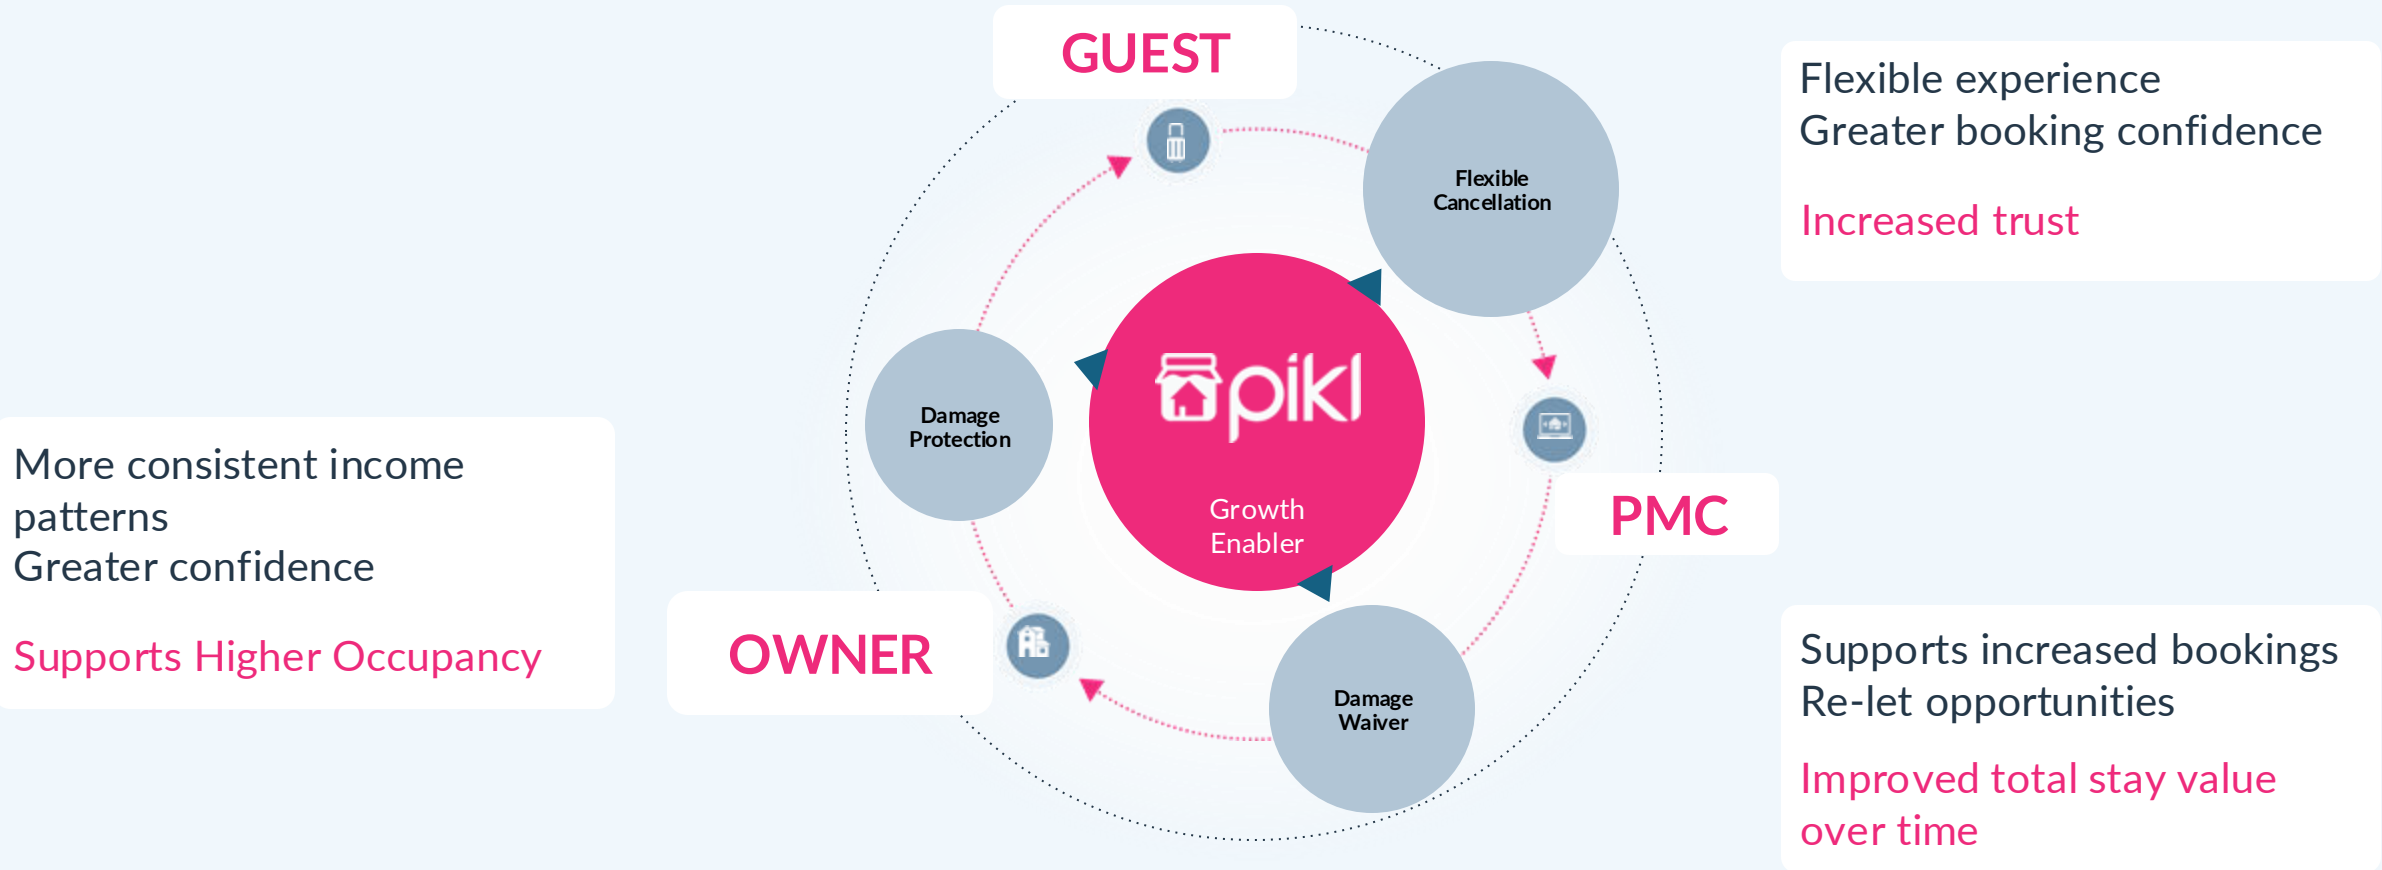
GUEST

Flexible experience
Greater booking confidence

Increased trust

Flexible Cancellation

pikl

Growth Enabler

Damage Protection

PMC

More consistent income patterns
Greater confidence

Supports Higher Occupancy

OWNER

Damage Waiver

Supports increased bookings
Re-let opportunities

Improved total stay value over time